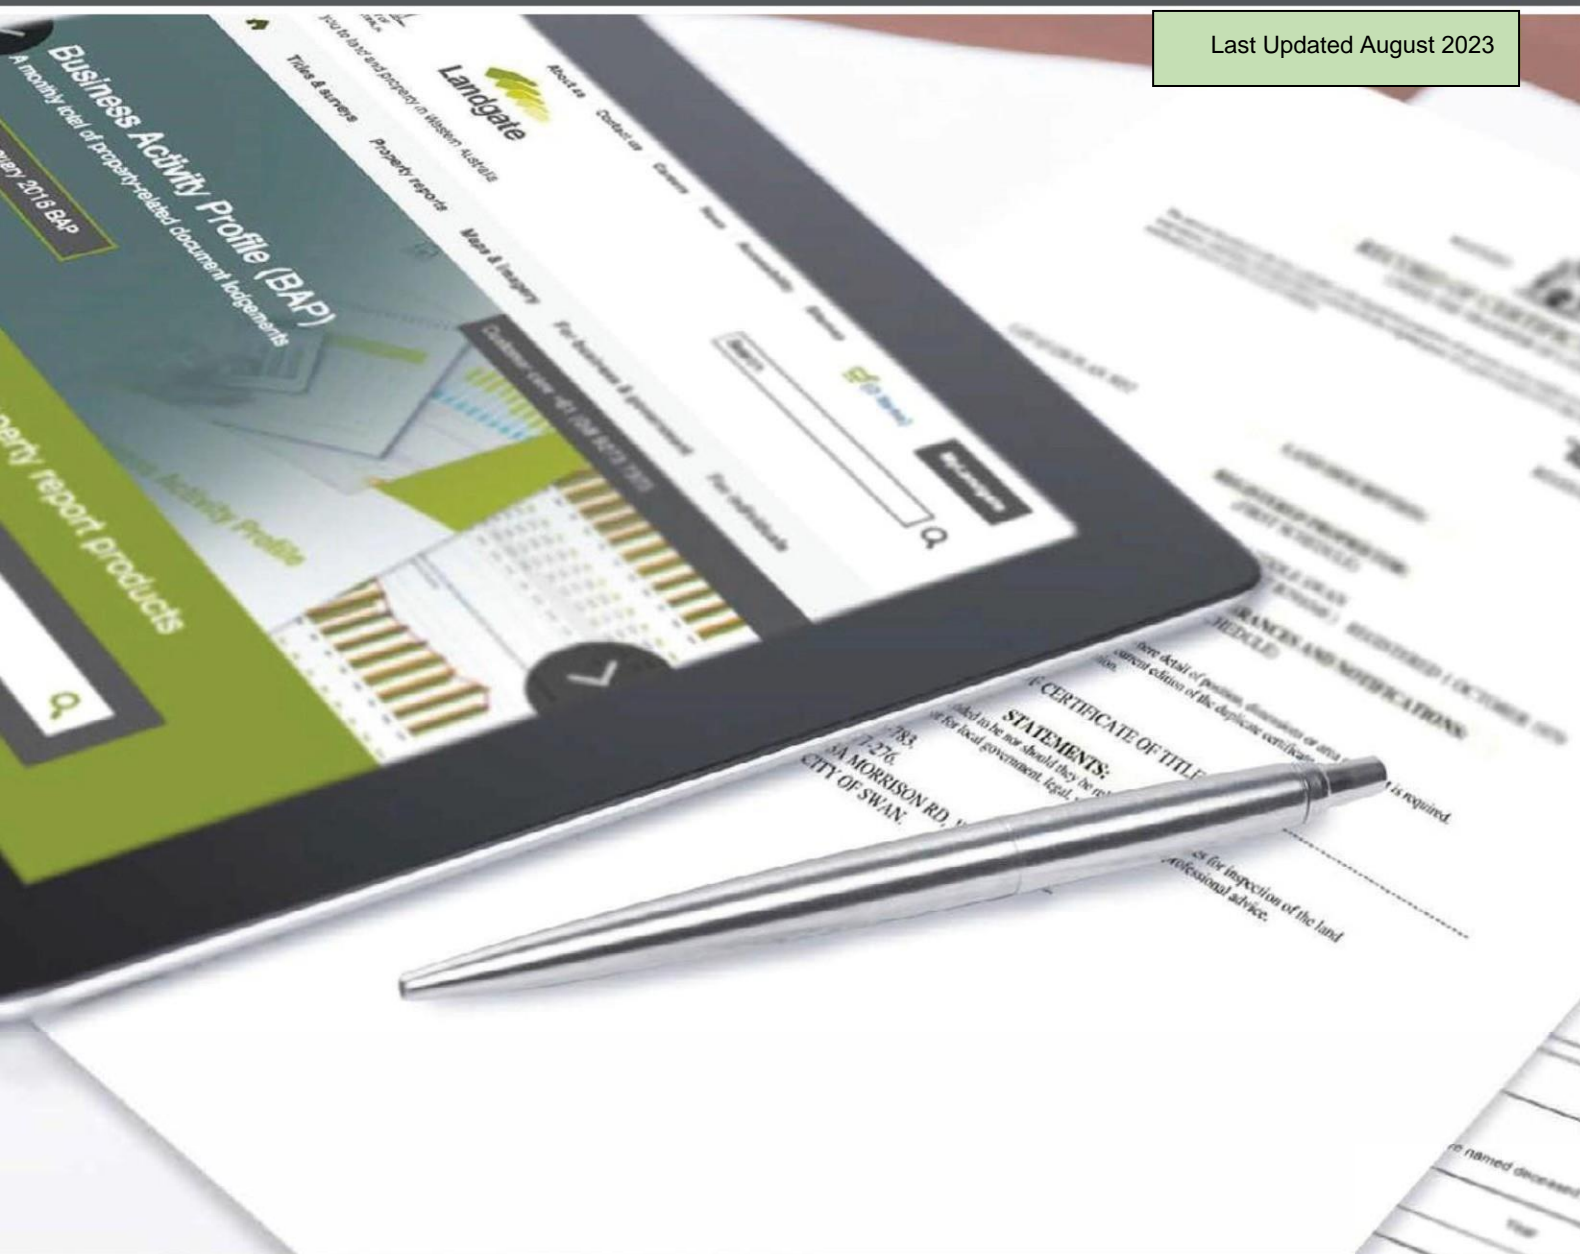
Last Updated August 2023

Landgate

you to land and property in Western Australia

About us Contact us Careers News Sustainability Glossary

Search

Titles & surveys Property reports Maps & imagery For business & government For individuals

Customer care +61 (08) 9273 7373

Business Activity Profile (BAP)

A monthly total of property-related document lodgements

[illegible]uary 2018 BAP

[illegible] Activity Profile

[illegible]perty report products

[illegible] CERTIFICATE OF TITLE

STATEMENTS:

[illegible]783.
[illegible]7-276.
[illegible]A MORRISON RD,
CITY OF SWAN.

is required.

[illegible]s for inspection of the land
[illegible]ofessional advice.

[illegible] named deceased